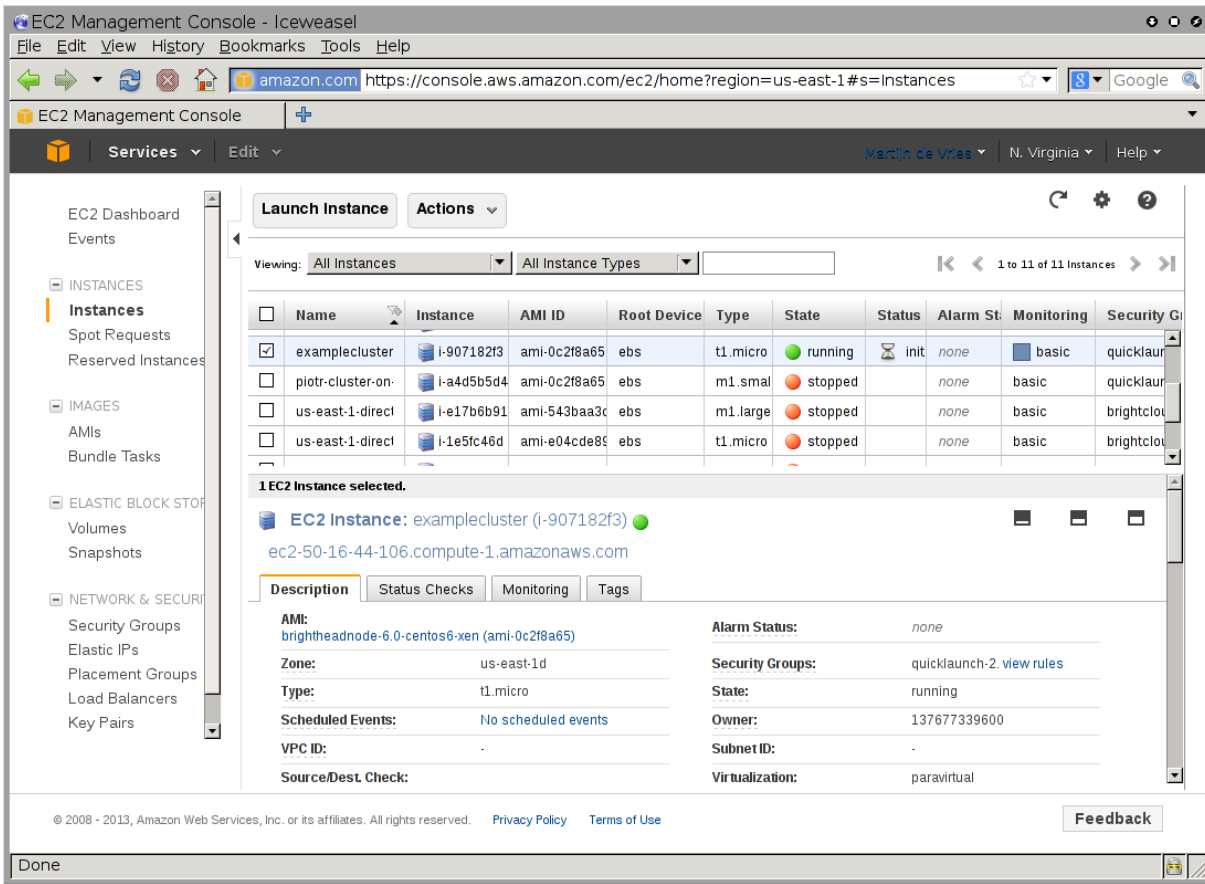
EC2 Management Console - Iceweasel

File Edit View History Bookmarks Tools Help

amazon.com https://console.aws.amazon.com/ec2/home?region=us-east-1#s=Instances

Google

EC2 Management Console

Services Edit

Martijn de Vries N. Virginia Help

EC2 Dashboard
Events

INSTANCES
Instances
Spot Requests
Reserved Instances

IMAGES
AMIs
Bundle Tasks

ELASTIC BLOCK STOR
Volumes
Snapshots

NETWORK & SECURI
Security Groups
Elastic IPs
Placement Groups
Load Balancers
Key Pairs

Launch Instance Actions

Viewing: All Instances All Instance Types

1 to 11 of 11 Instances

| | Name | Instance | AMI ID | Root Device | Type | State | Status | Alarm St | Monitoring | Security Gr |
|---|---|---|---|---|---|---|---|---|---|---|
| ☑ | examplecluster | i-907182f3 | ami-0c2f8a65 | ebs | t1.micro | running | init | none | basic | quicklaun |
| ☐ | piotr-cluster-on- | i-a4d5b5d4 | ami-0c2f8a65 | ebs | m1.smal | stopped | | none | basic | quicklaun |
| ☐ | us-east-1-direct | i-e17b6b91 | ami-543baa3c | ebs | m1.large | stopped | | none | basic | brightclou |
| ☐ | us-east-1-direct | i-1e5fc46d | ami-e04cde89 | ebs | t1.micro | stopped | | none | basic | brightclou |

1 EC2 Instance selected.

EC2 Instance: examplecluster (i-907182f3)

ec2-50-16-44-106.compute-1.amazonaws.com

Description Status Checks Monitoring Tags

AMI:
brightheadnode-6.0-centos6-xen (ami-0c2f8a65)

Alarm Status: none

Zone: us-east-1d
Security Groups: quicklaunch-2. view rules

Type: t1.micro
State: running

Scheduled Events: No scheduled events
Owner: 137677339600

VPC ID: -
Subnet ID: -

Source/Dest. Check:
Virtualization: paravirtual

© 2008 - 2013, Amazon Web Services, Inc. or its affiliates. All rights reserved. Privacy Policy Terms of Use

Feedback

Done